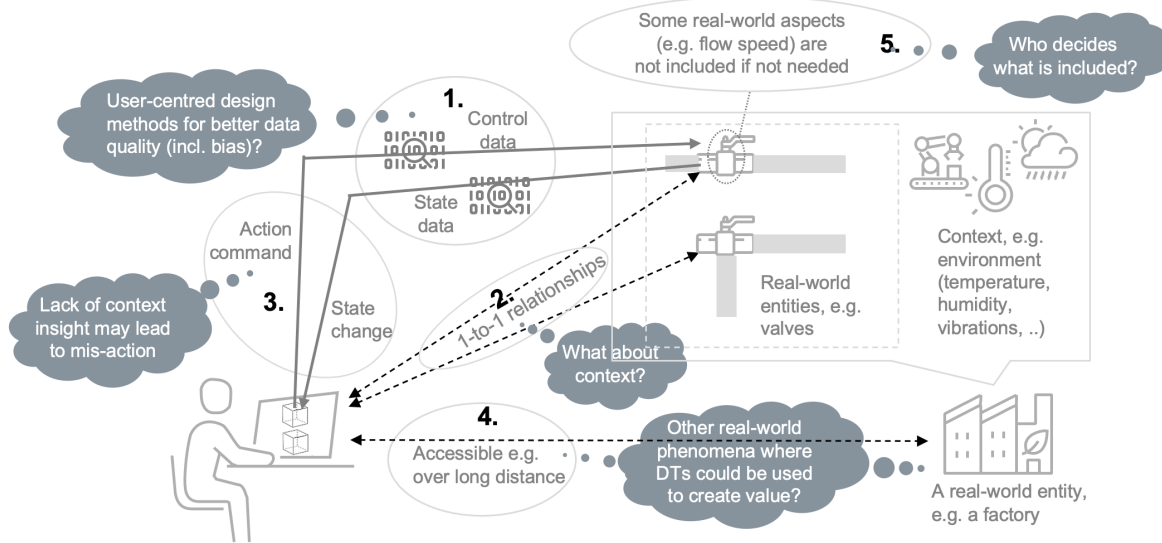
Some real-world aspects (e.g. flow speed) are not included if not needed

5.

Who decides what is included?

User-centred design methods for better data quality (incl. bias)?

1.

Control data

State data

Action command

3.

State change

Lack of context insight may lead to mis-action

2.

1-to-1 relationships

What about context?

Real-world entities, e.g. valves

Context, e.g. environment (temperature, humidity, vibrations, ..)

4.

Accessible e.g. over long distance

Other real-world phenomena where DTs could be used to create value?

A real-world entity, e.g. a factory